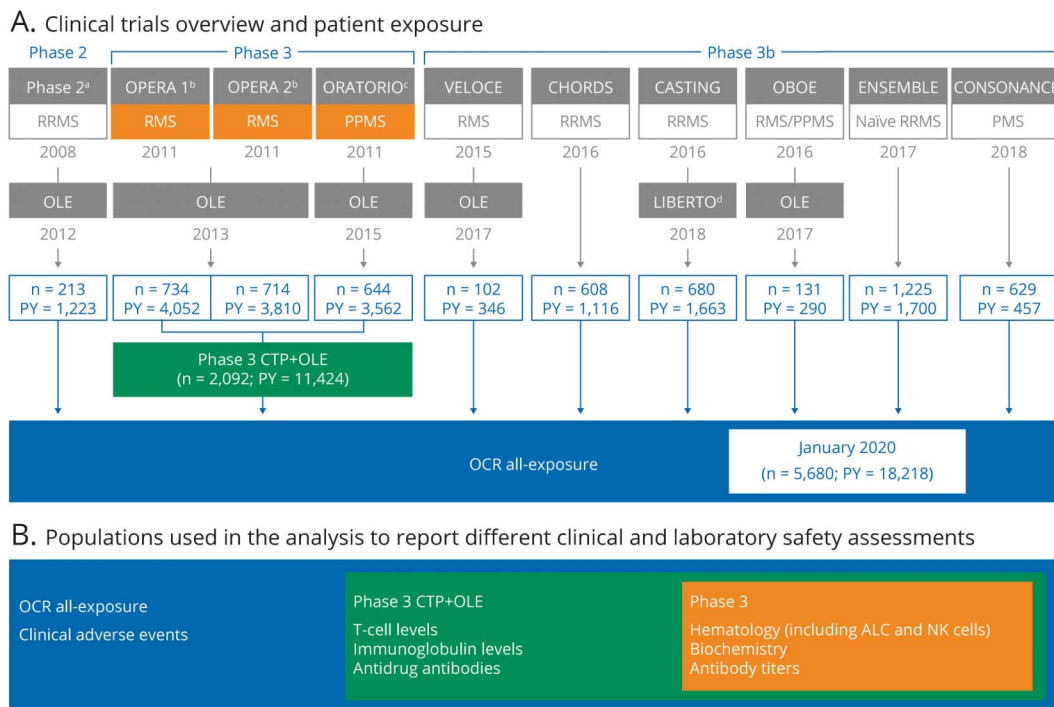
A. Clinical trials overview and patient exposure

Phase 2

Phase 3

Phase 3b

Phase 2$^a$
RRMS
2008
OLE
2012
n = 213
PY = 1,223

OPERA 1$^b$
RMS
2011

OPERA 2$^b$
RMS
2011

OLE
2013

n = 734
PY = 4,052

n = 714
PY = 3,810

ORATORIO$^c$
PPMS
2011
OLE
2015
n = 644
PY = 3,562

Phase 3 CTP+OLE
(n = 2,092; PY = 11,424)

VELOCE
RMS
2015
OLE
2017
n = 102
PY = 346

CHORDS
RRMS
2016
n = 608
PY = 1,116

CASTING
RRMS
2016
LIBERTO$^d$
2018
n = 680
PY = 1,663

OBOE
RMS/PPMS
2016
OLE
2017
n = 131
PY = 290

ENSEMBLE
Naïve RRMS
2017
n = 1,225
PY = 1,700

CONSONANCE
PMS
2018
n = 629
PY = 457

OCR all-exposure

January 2020
(n = 5,680; PY = 18,218)

B. Populations used in the analysis to report different clinical and laboratory safety assessments

OCR all-exposure
Clinical adverse events

Phase 3 CTP+OLE
T-cell levels
Immunoglobulin levels
Antidrug antibodies

Phase 3
Hematology (including ALC and NK cells)
Biochemistry
Antibody titers